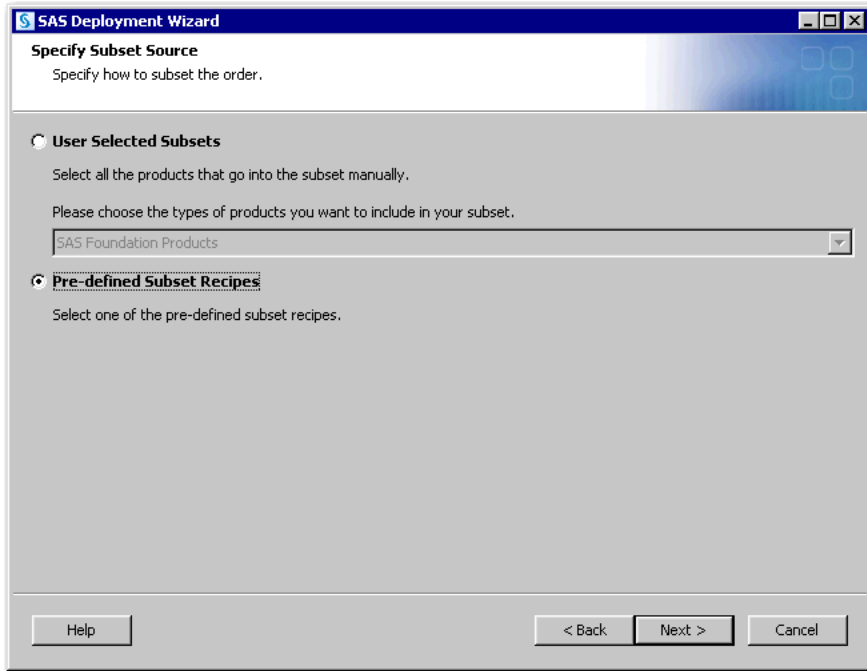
SAS Deployment Wizard

Specify Subset Source

Specify how to subset the order.

User Selected Subsets

Select all the products that go into the subset manually.

Please choose the types of products you want to include in your subset.

SAS Foundation Products

Pre-defined Subset Recipes

Select one of the pre-defined subset recipes.

Help

< Back

Next >

Cancel